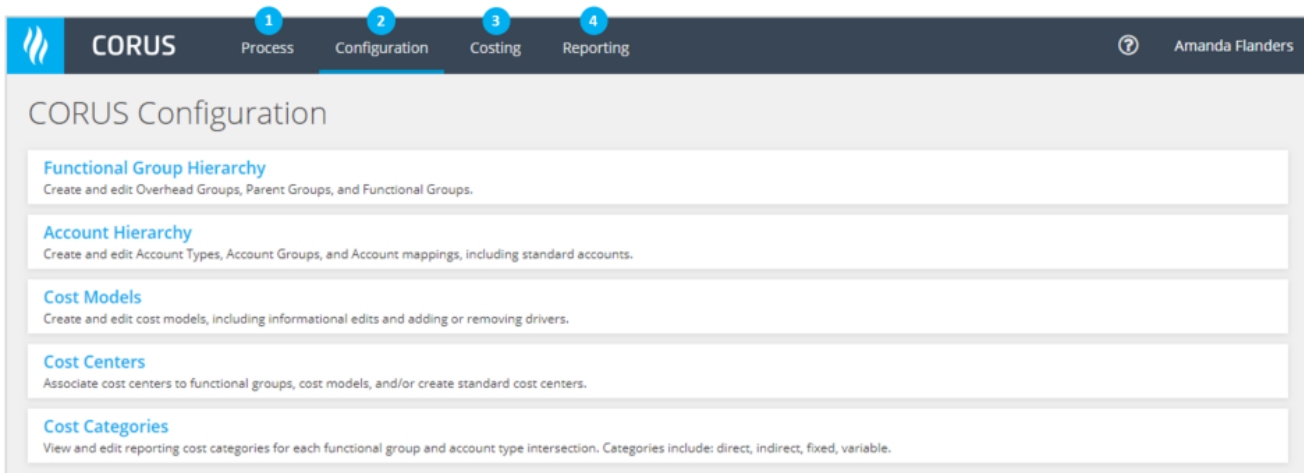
CORUS
1 Process
2 Configuration
3 Costing
4 Reporting
?
Amanda Flanders

CORUS Configuration

Functional Group Hierarchy
Create and edit Overhead Groups, Parent Groups, and Functional Groups.

Account Hierarchy
Create and edit Account Types, Account Groups, and Account mappings, including standard accounts.

Cost Models
Create and edit cost models, including informational edits and adding or removing drivers.

Cost Centers
Associate cost centers to functional groups, cost models, and/or create standard cost centers.

Cost Categories
View and edit reporting cost categories for each functional group and account type intersection. Categories include: direct, indirect, fixed, variable.